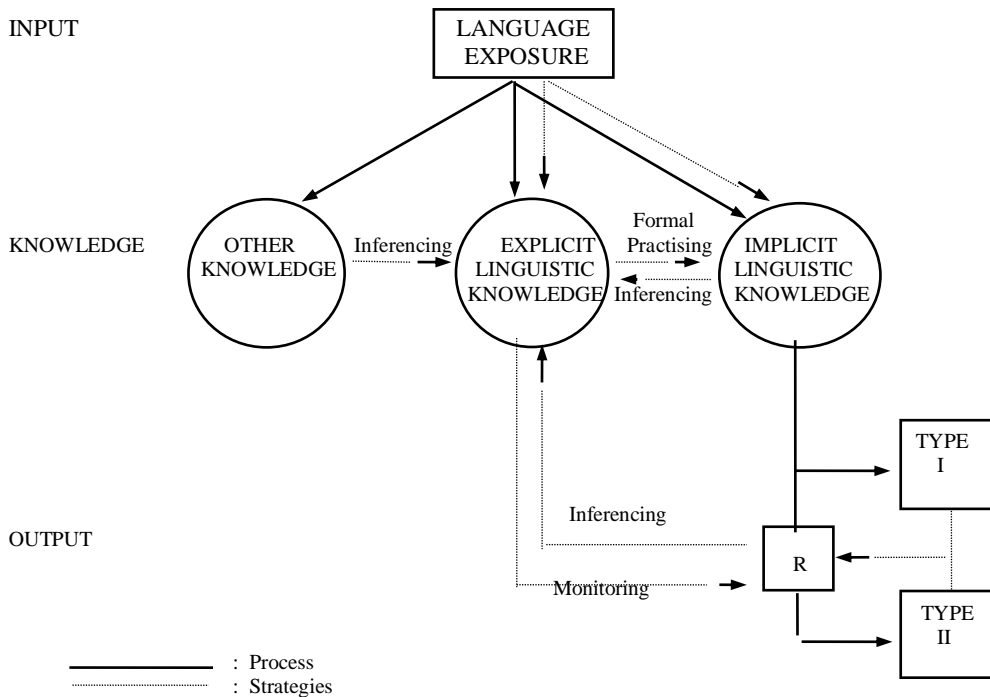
INPUT

LANGUAGE EXPOSURE

KNOWLEDGE

OTHER KNOWLEDGE

Inferencing

EXPLICIT LINGUISTIC KNOWLEDGE

Formal Practising

Inferencing

IMPLICIT LINGUISTIC KNOWLEDGE

TYPE I

Inferencing

OUTPUT

R

Monitoring

TYPE II

: Process
: Strategies